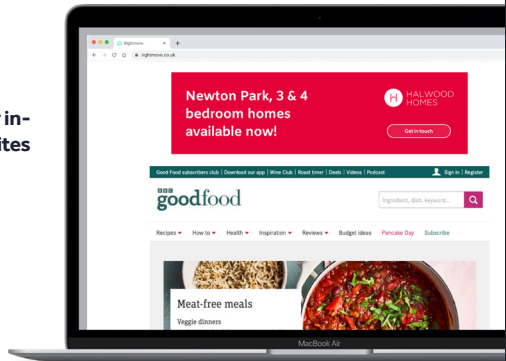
y in-
ites

Rightmove
rightmove.co.uk

Newton Park, 3 & 4 bedroom homes available now!

HALWOOD HOMES

Get in touch

Good Food subscribers club | Download our app | Wine Club | Roast timer | Deals | Videos | Podcast

Sign in | Register

BBC goodfood

Ingredient, dish, keyword...

Recipes How to Health Inspiration Reviews Budget ideas Pancake Day Subscribe

Meat-free meals

Veggie dinners

MacBook Air